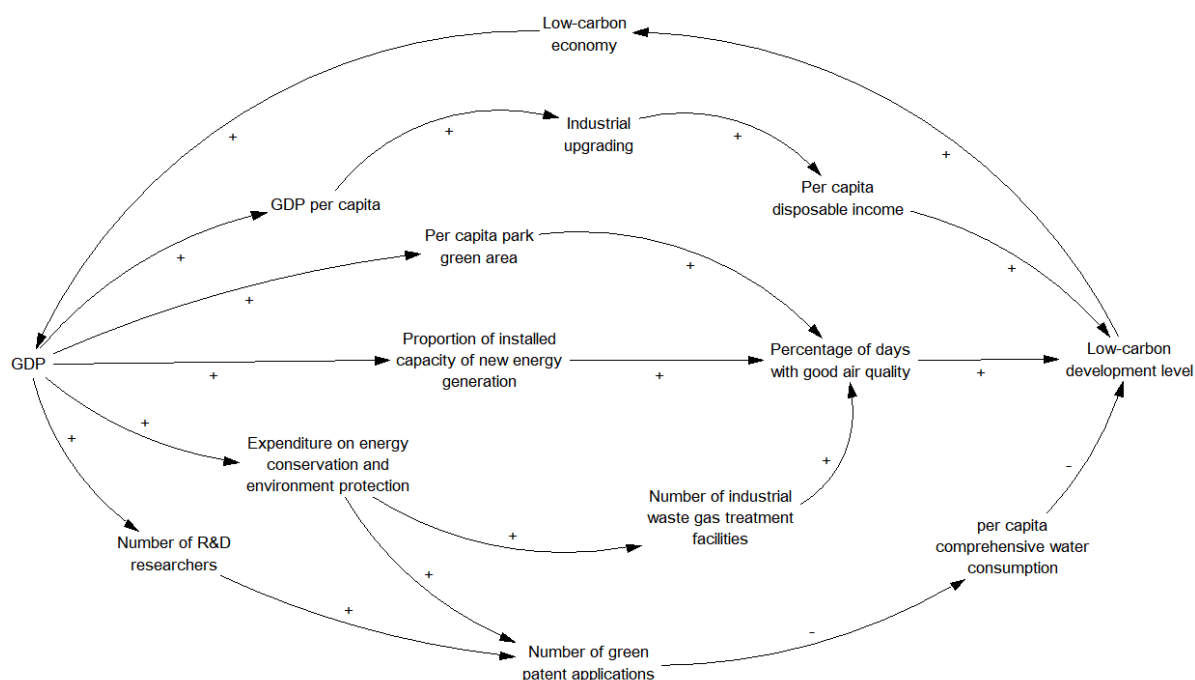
Low-carbon economy

+

+

Industrial upgrading

+

+

GDP per capita

Per capita disposable income

+

Per capita park green area

+

+

+

GDP

Proportion of installed capacity of new energy generation

Percentage of days with good air quality

Low-carbon development level

+

+

+

+

+

Expenditure on energy conservation and environment protection

+

-

Number of industrial waste gas treatment facilities

per capita comprehensive water consumption

+

Number of R&D researchers

+

+

-

Number of green patent applications